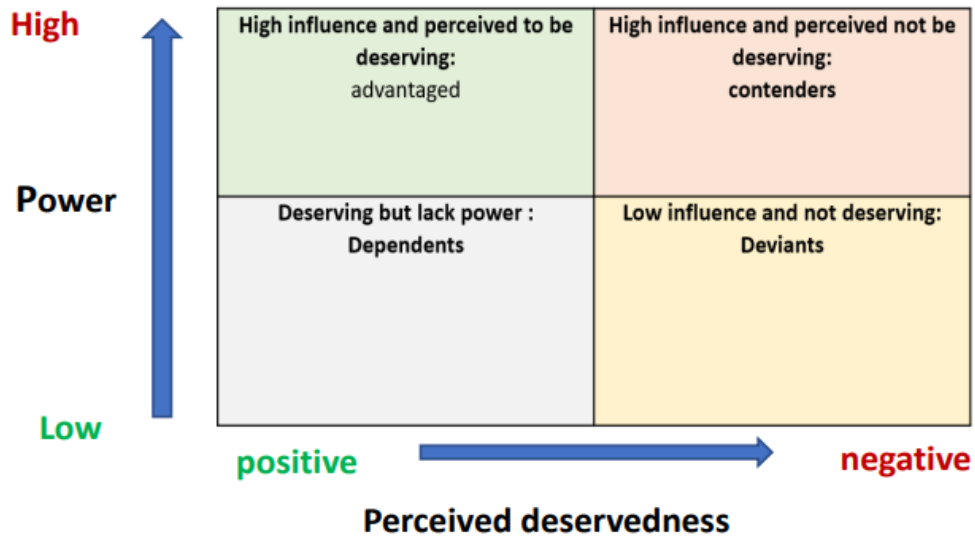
High

Power

Low

| High influence and perceived to be deserving: advantaged | High influence and perceived not be deserving: contenders |
|---|---|
| Deserving but lack power : Dependents | Low influence and not deserving: Deviants |

positive

negative

Perceived deservedness